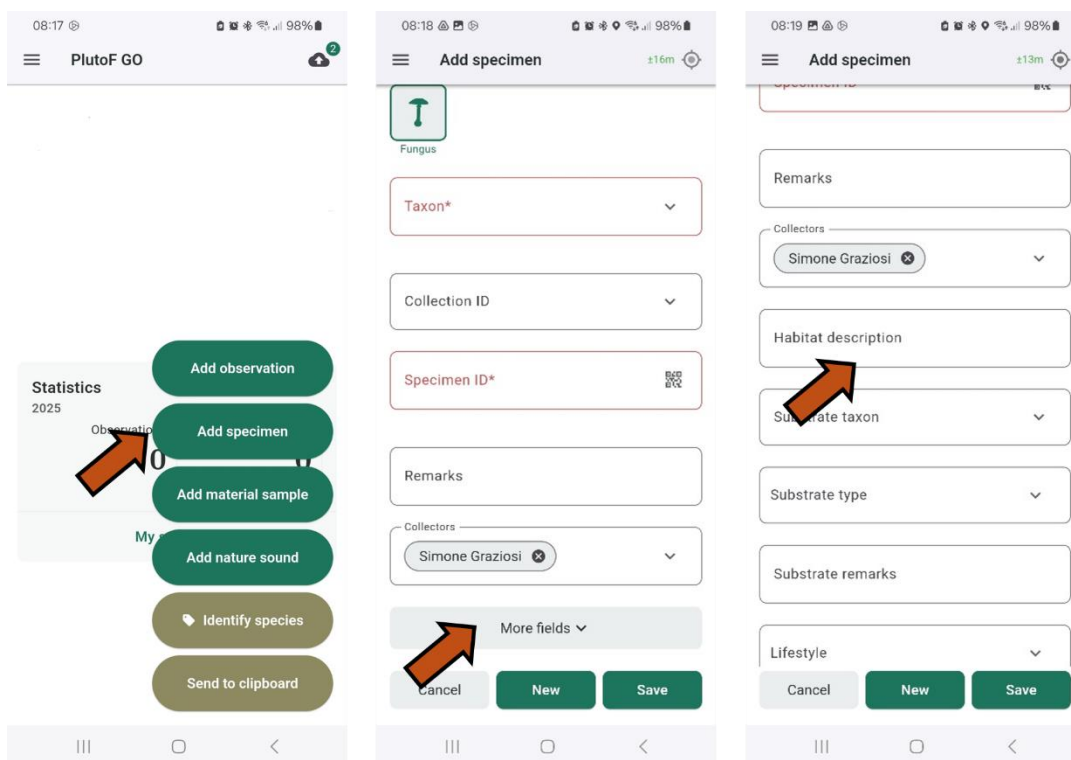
08:17 98%

PlutoF GO

2

Statistics
2025
Observatio
My

Add observation
Add specimen
Add material sample
Add nature sound
Identify species
Send to clipboard

08:18 98%

Add specimen ±16m

Fungus

Taxon*

Collection ID

Specimen ID*

Remarks

Collectors
Simone Graziosi

More fields

Cancel New Save

08:19 98%

Add specimen ±13m

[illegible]

Remarks

Collectors
Simone Graziosi

Habitat description

Substrate taxon

Substrate type

Substrate remarks

Lifestyle

Cancel New Save